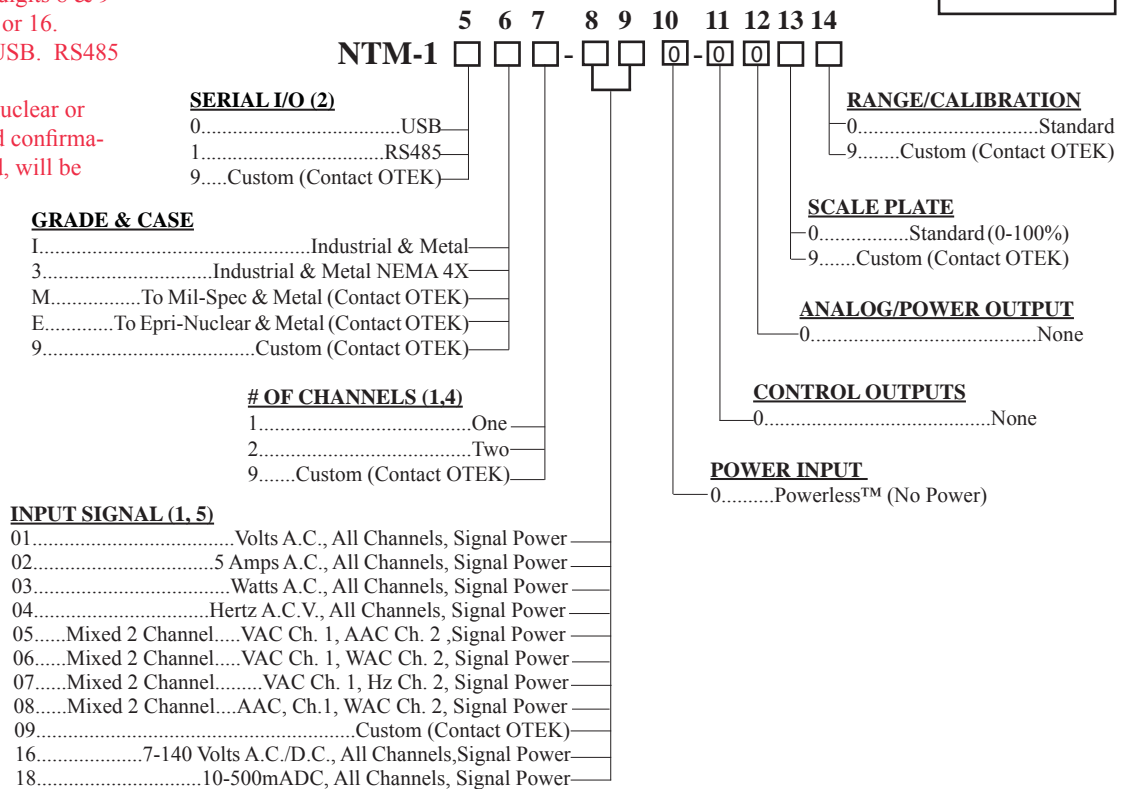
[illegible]gits 8 & 9 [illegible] or 16. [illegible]USB. RS485

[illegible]uclear or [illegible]d confirma- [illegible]l, will be

5 6 7 8 9 10 11 12 13 14

NTM-1 □ □ □ - □ □ 0 - 0 0 □ □

SERIAL I/O (2)
0......................................USB
1...................................RS485
9.....Custom (Contact OTEK)

GRADE & CASE
I...................................................Industrial & Metal
3................................Industrial & Metal NEMA 4X
M.................To Mil-Spec & Metal (Contact OTEK)
E.............To Epri-Nuclear & Metal (Contact OTEK)
9.......................................Custom (Contact OTEK)

# OF CHANNELS (1,4)
1........................................One
2........................................Two
9.......Custom (Contact OTEK)

INPUT SIGNAL (1, 5)
01......................................Volts A.C., All Channels, Signal Power
02..................................5 Amps A.C., All Channels, Signal Power
03....................................Watts A.C., All Channels, Signal Power
04.................................Hertz A.C.V., All Channels, Signal Power
05......Mixed 2 Channel.....VAC Ch. 1, AAC Ch. 2 ,Signal Power
06......Mixed 2 Channel.....VAC Ch. 1, WAC Ch. 2, Signal Power
07......Mixed 2 Channel.........VAC Ch. 1, Hz Ch. 2, Signal Power
08......Mixed 2 Channel....AAC, Ch.1, WAC Ch. 2, Signal Power
09.............................................................Custom (Contact OTEK)
16...................7-140 Volts A.C./D.C., All Channels,Signal Power
18...............................10-500mADC, All Channels, Signal Power

RANGE/CALIBRATION
0.................................Standard
9........Custom (Contact OTEK)

SCALE PLATE
0................Standard (0-100%)
9.......Custom (Contact OTEK)

ANALOG/POWER OUTPUT
0..........................................None

CONTROL OUTPUTS
0...........................................None

POWER INPUT
0..........Powerless™ (No Power)